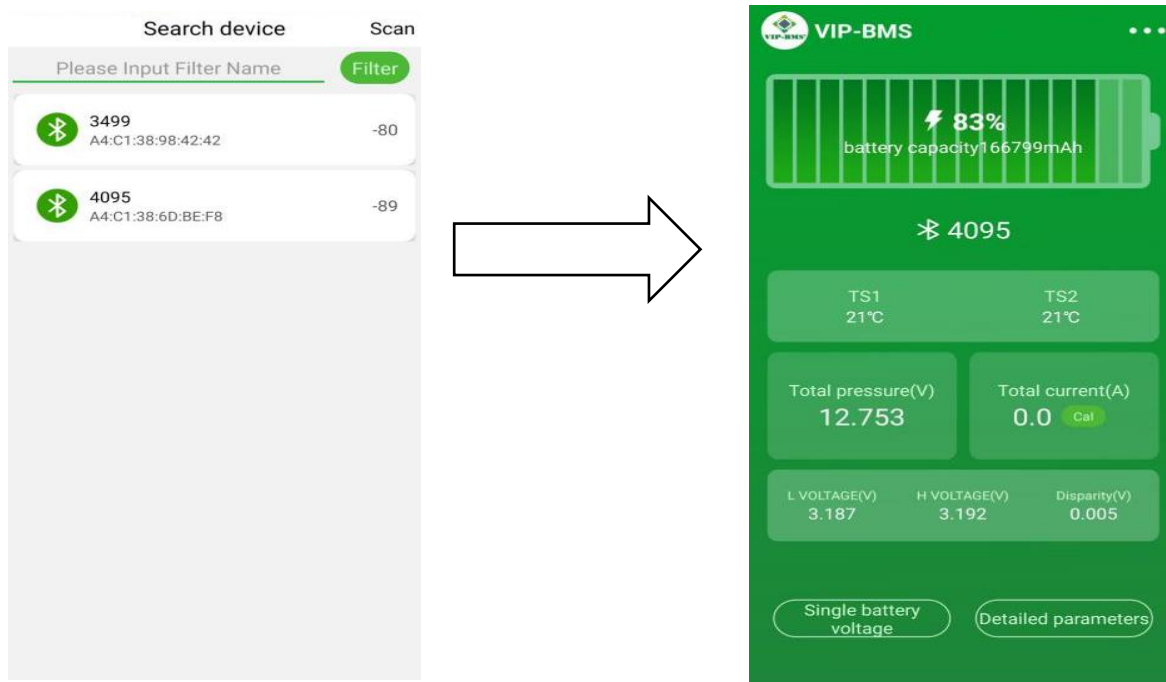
Search device
Scan

Please Input Filter Name
Filter

3499
A4:C1:38:98:42:42
-80

4095
A4:C1:38:6D:BE:F8
-89

VIP-BMS

VIP-BMS
•••

83%
battery capacity166799mAh

4095

TS1
21℃
TS2
21℃

Total pressure(V)
12.753
Total current(A)
0.0
Cal

L VOLTAGE(V)
3.187
H VOLTAGE(V)
3.192
Disparity(V)
0.005

Single battery voltage
Detailed parameters